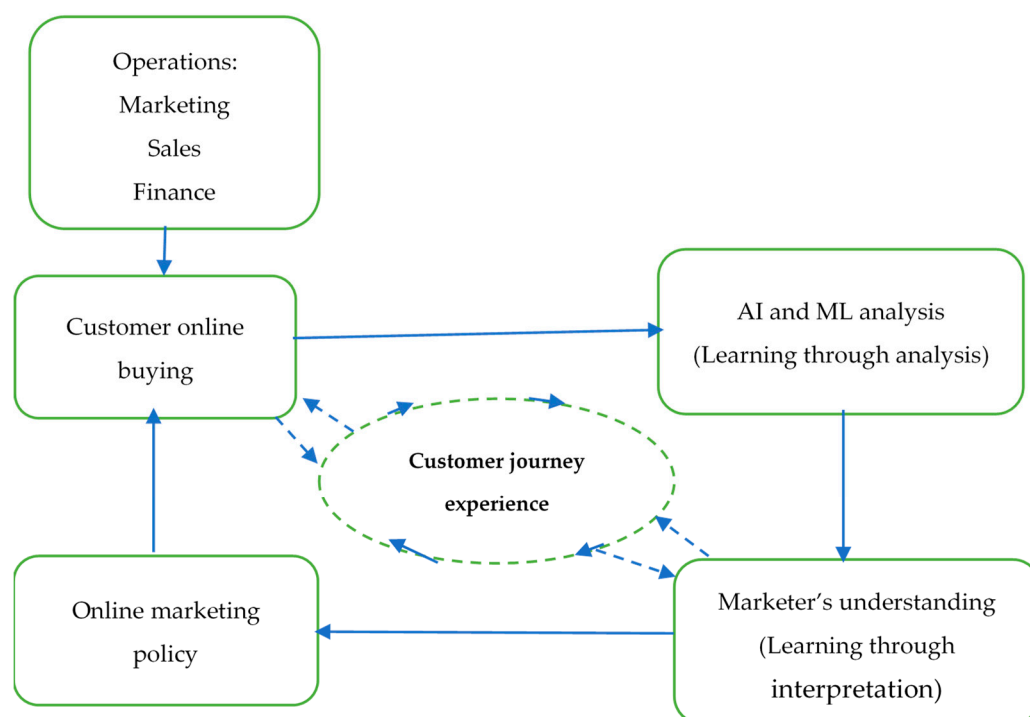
Operations:
Marketing
Sales
Finance

Customer online buying

AI and ML analysis
(Learning through analysis)

Customer journey experience

Online marketing policy

Marketer’s understanding
(Learning through interpretation)